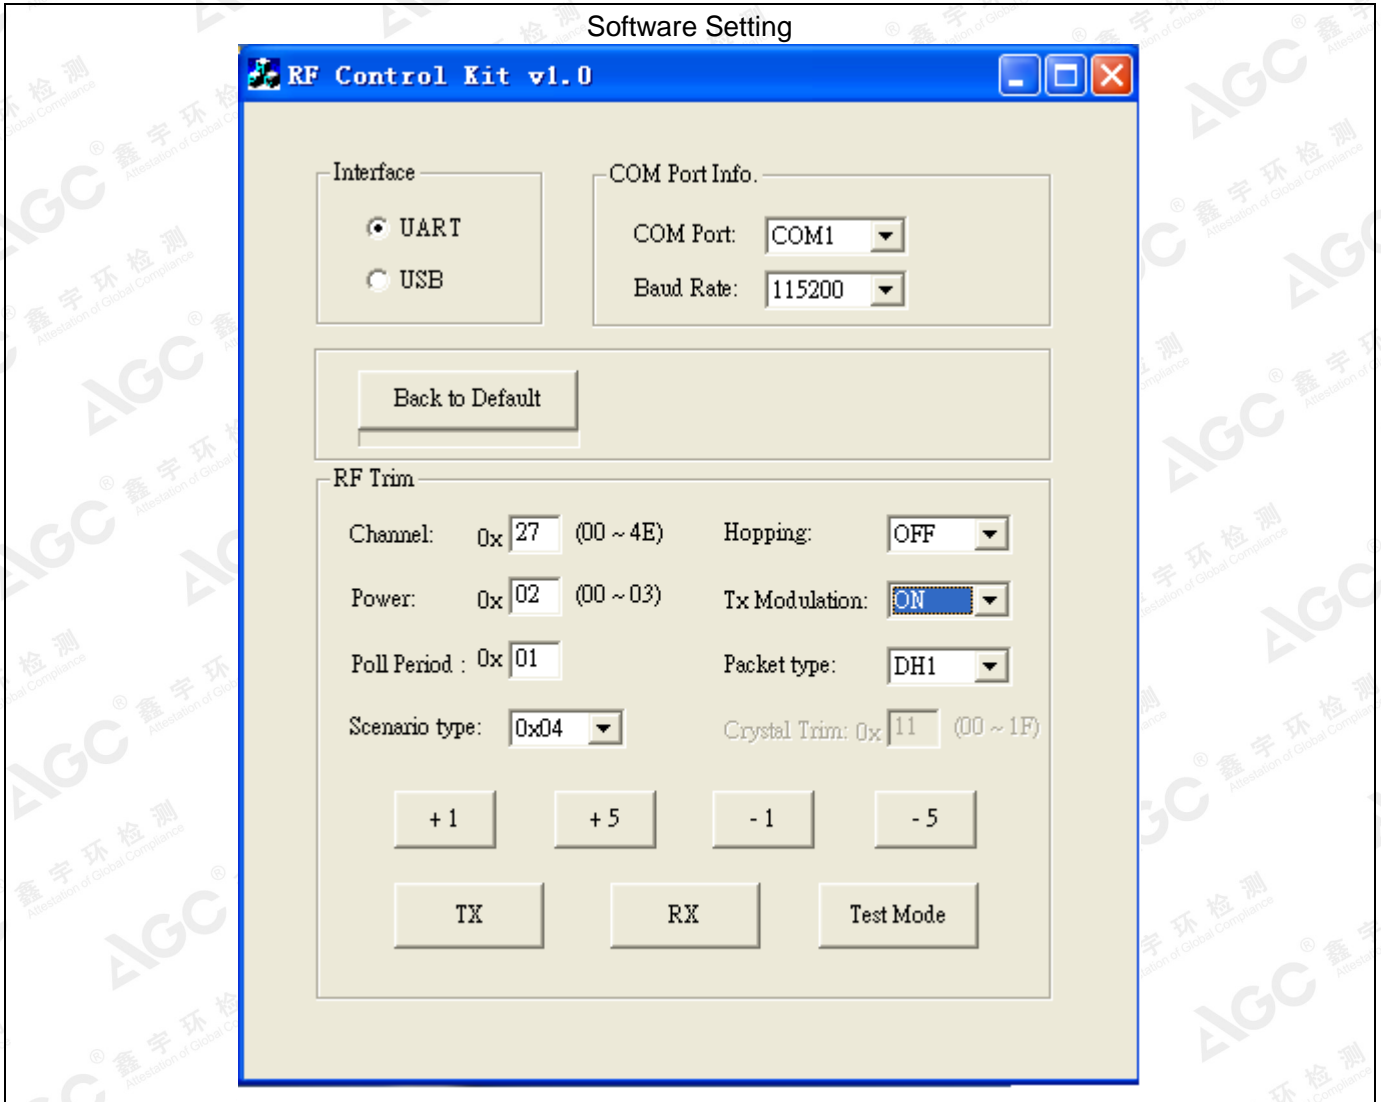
Software Setting

RF Control Kit v1.0

Interface

UART

USB

COM Port Info.

COM Port: COM1

Baud Rate: 115200

Back to Default

RF Trim

Channel: 0x 27 (00 ~ 4E)

Hopping: OFF

Power: 0x 02 (00 ~ 03)

Tx Modulation: ON

Poll Period : 0x 01

Packet type: DH1

Scenario type: 0x04

Crystal Trim: 0x 11 (00 ~ 1F)

+ 1

+ 5

- 1

- 5

TX

RX

Test Mode